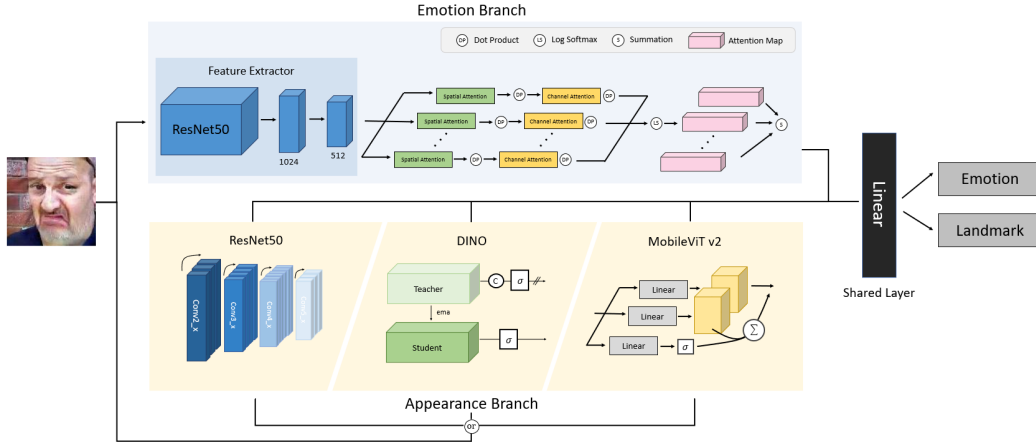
Emotion Branch

DP Dot Product
LS Log Softmax
S Summation
Attention Map

Feature Extractor

ResNet50

1024

512

Spatial Attention
DP
Channel Attention
DP

Spatial Attention
DP
Channel Attention
DP

Spatial Attention
DP
Channel Attention
DP

LS

S

Linear

Shared Layer

Emotion

Landmark

ResNet50

Conv2_x
Conv3_x
Conv4_x
Conv5_x

DINO

Teacher
C
$\sigma$
ema
Student
$\sigma$

MobileViT v2

Linear
Linear
Linear
$\sigma$
$\sum$

Appearance Branch

or